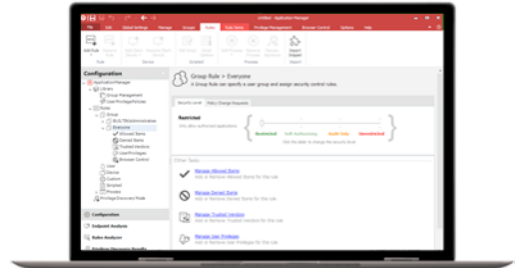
Untitled - Application Manager

File Edit Global Settings Manage Groups Rules Rule Items Privilege Management Browser Control Options Help

Configuration

Application Manager
Library
Group Management
User Privilege Policies
Rules
Group
BUILTIN\Administrators
Everyone
Allowed Items
Denied Items
Trusted Vendors
User Privileges
Browser Control
User
Device
Custom
Scripted
Process
Privilege Discovery Mode

Configuration
Endpoint Analysis
Rules Analyzer

Group Rule > Everyone
A Group Rule can specify a user group and assign security control rules.

Security Level Policy Change Requests

Restricted

Restricted Self Authorizing Audit Only Unrestricted

Other Tasks

Manage Allowed Items
Manage Denied Items
Manage Trusted Vendors
Manage User Privileges